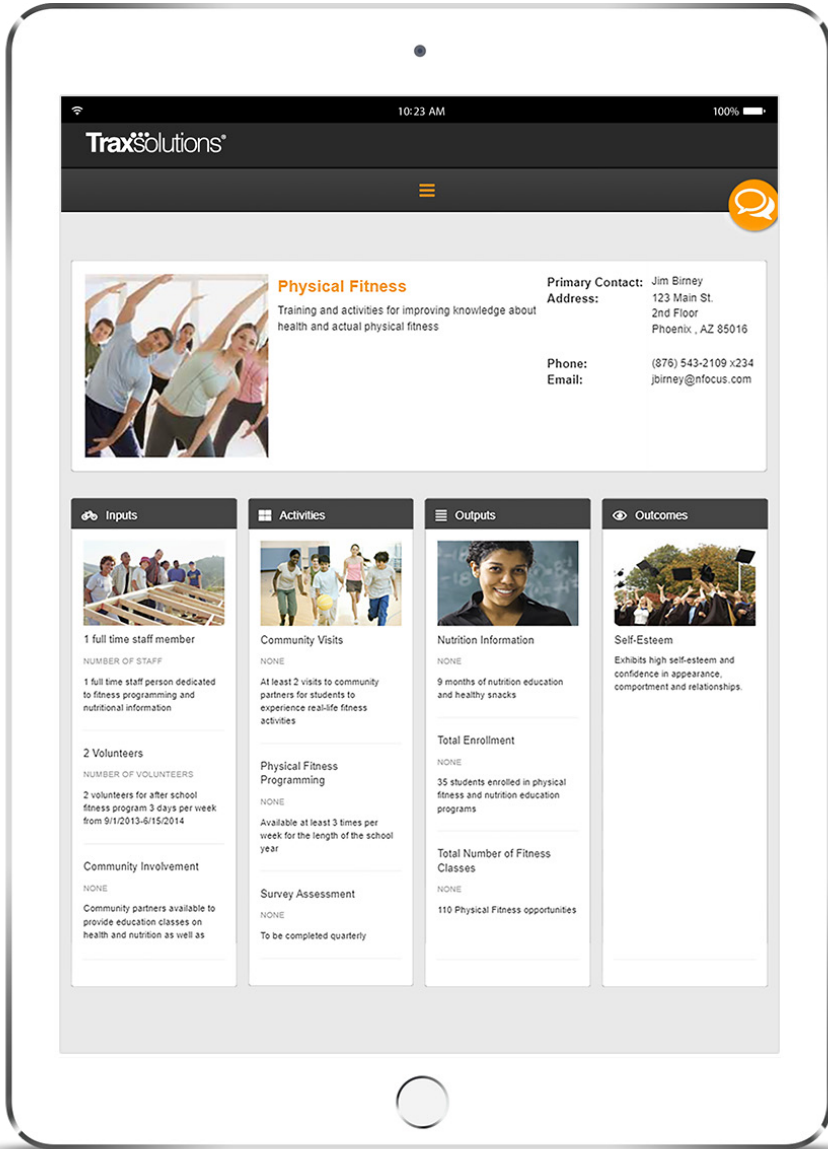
10:23 AM

100%

Traxsolutions®

Physical Fitness

Training and activities for improving knowledge about health and actual physical fitness

Primary Contact: Jim Birney
Address: 123 Main St.
2nd Floor
Phoenix , AZ 85016

Phone: (876) 543-2109 x234
Email: jbirney@nfocus.com

Inputs

1 full time staff member

NUMBER OF STAFF

1 full time staff person dedicated to fitness programming and nutritional information

2 Volunteers

NUMBER OF VOLUNTEERS

2 volunteers for after school fitness program 3 days per week from 9/1/2013-6/15/2014

Community Involvement

NONE

Community partners available to provide education classes on health and nutrition as well as

Activities

Community Visits

NONE

At least 2 visits to community partners for students to experience real-life fitness activities

Physical Fitness Programming

NONE

Available at least 3 times per week for the length of the school year

Survey Assessment

NONE

To be completed quarterly

Outputs

Nutrition Information

NONE

9 months of nutrition education and healthy snacks

Total Enrollment

NONE

35 students enrolled in physical fitness and nutrition education programs

Total Number of Fitness Classes

NONE

110 Physical Fitness opportunities

Outcomes

Self-Esteem

Exhibits high self-esteem and confidence in appearance, comportment and relationships.